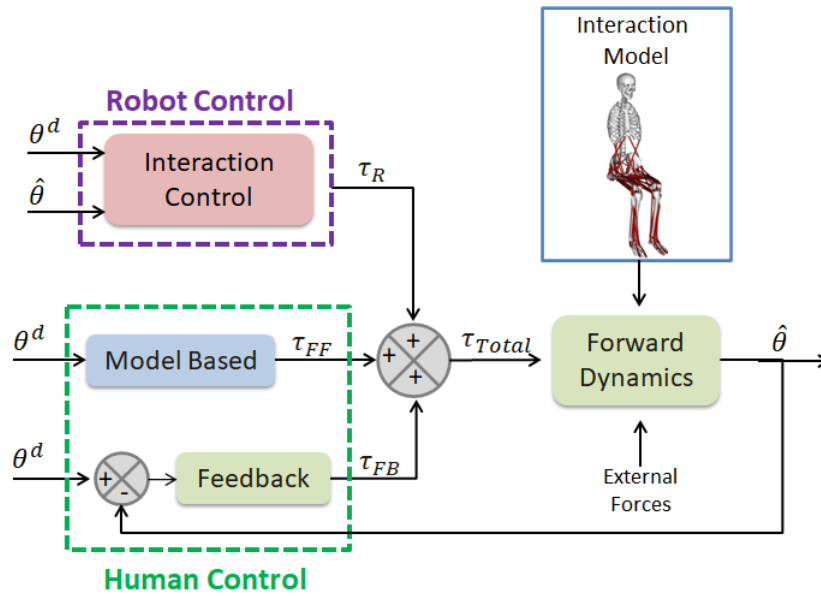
Interaction Model

Robot Control

$\theta^d$

$\hat{\theta}$

Interaction Control

$\tau_R$

$\theta^d$

Model Based

$\tau_{FF}$

+

+

+

$\tau_{Total}$

Forward Dynamics

$\hat{\theta}$

$\theta^d$

+

-

Feedback

$\tau_{FB}$

External Forces

Human Control